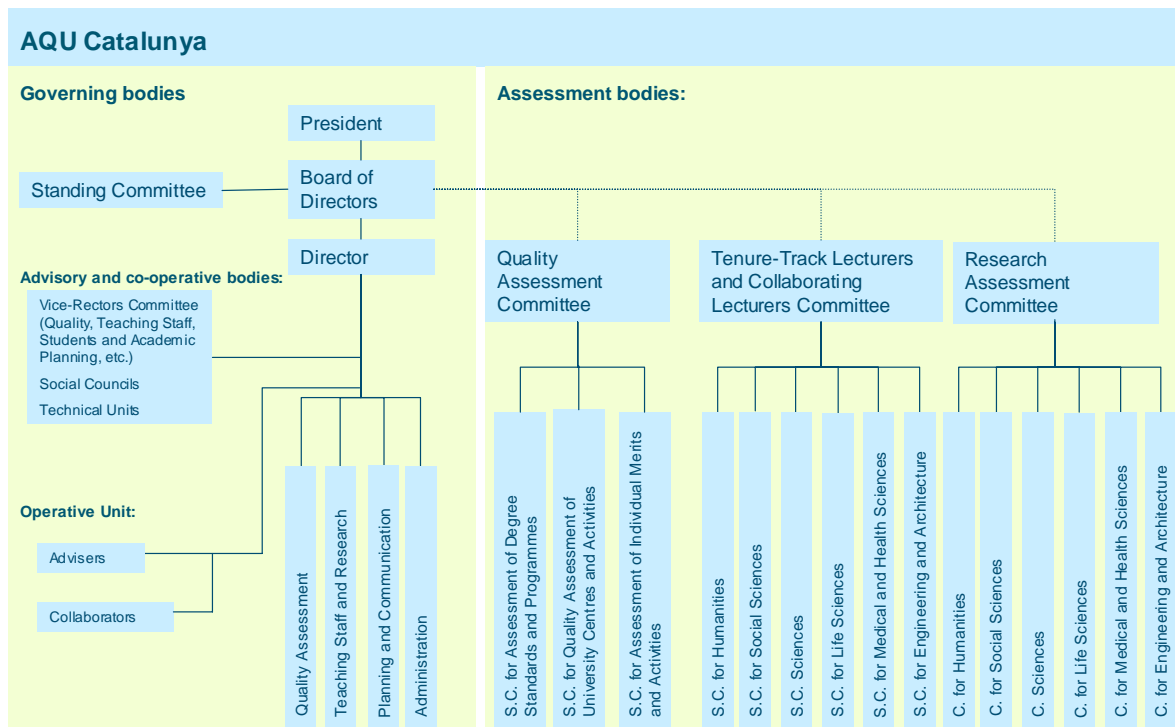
AQU Catalunya

Governing bodies

President

Standing Committee

Board of Directors

Director

Advisory and co-operative bodies:

Vice-Rectors Committee (Quality, Teaching Staff, Students and Academic Planning, etc.)

Social Councils

Technical Units

Operative Unit:

Advisers

Collaborators

Quality Assessment

Teaching Staff and Research

Planning and Communication

Administration

Assessment bodies:

Quality Assessment Committee

Tenure-Track Lecturers and Collaborating Lecturers Committee

Research Assessment Committee

S.C. for Assessment of Degree Standards and Programmes

S.C. for Quality Assessment of University Centres and Activities

S.C. for Assessment of Individual Merits and Activities

S.C. for Humanities

S.C. for Social Sciences

S.C. Sciences

S.C. for Life Sciences

S.C. for Medical and Health Sciences

S.C. for Engineering and Architecture

C. for Humanities

C. for Social Sciences

C. Sciences

C. for Life Sciences

C. for Medical and Health Sciences

C. for Engineering and Architecture